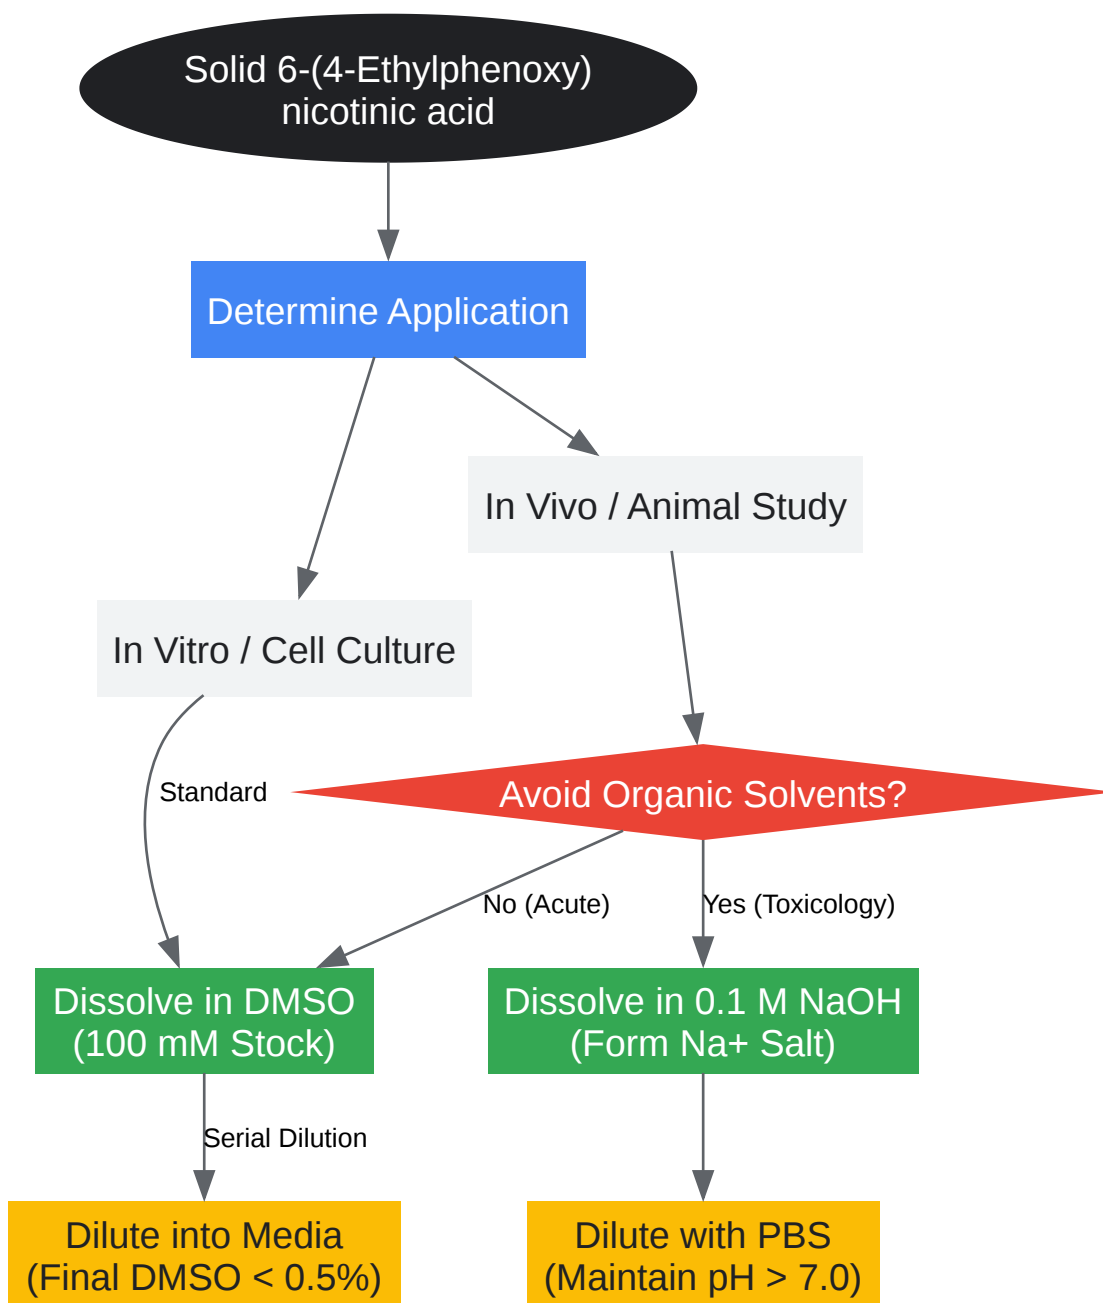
Solid 6-(4-Ethylphenoxy) nicotinic acid

Determine Application

In Vivo / Animal Study

In Vitro / Cell Culture

Standard

Avoid Organic Solvents?

No (Acute)

Yes (Toxicology)

Dissolve in DMSO (100 mM Stock)

Dissolve in 0.1 M NaOH (Form Na+ Salt)

Serial Dilution

Dilute into Media (Final DMSO < 0.5%)

Dilute with PBS (Maintain pH > 7.0)